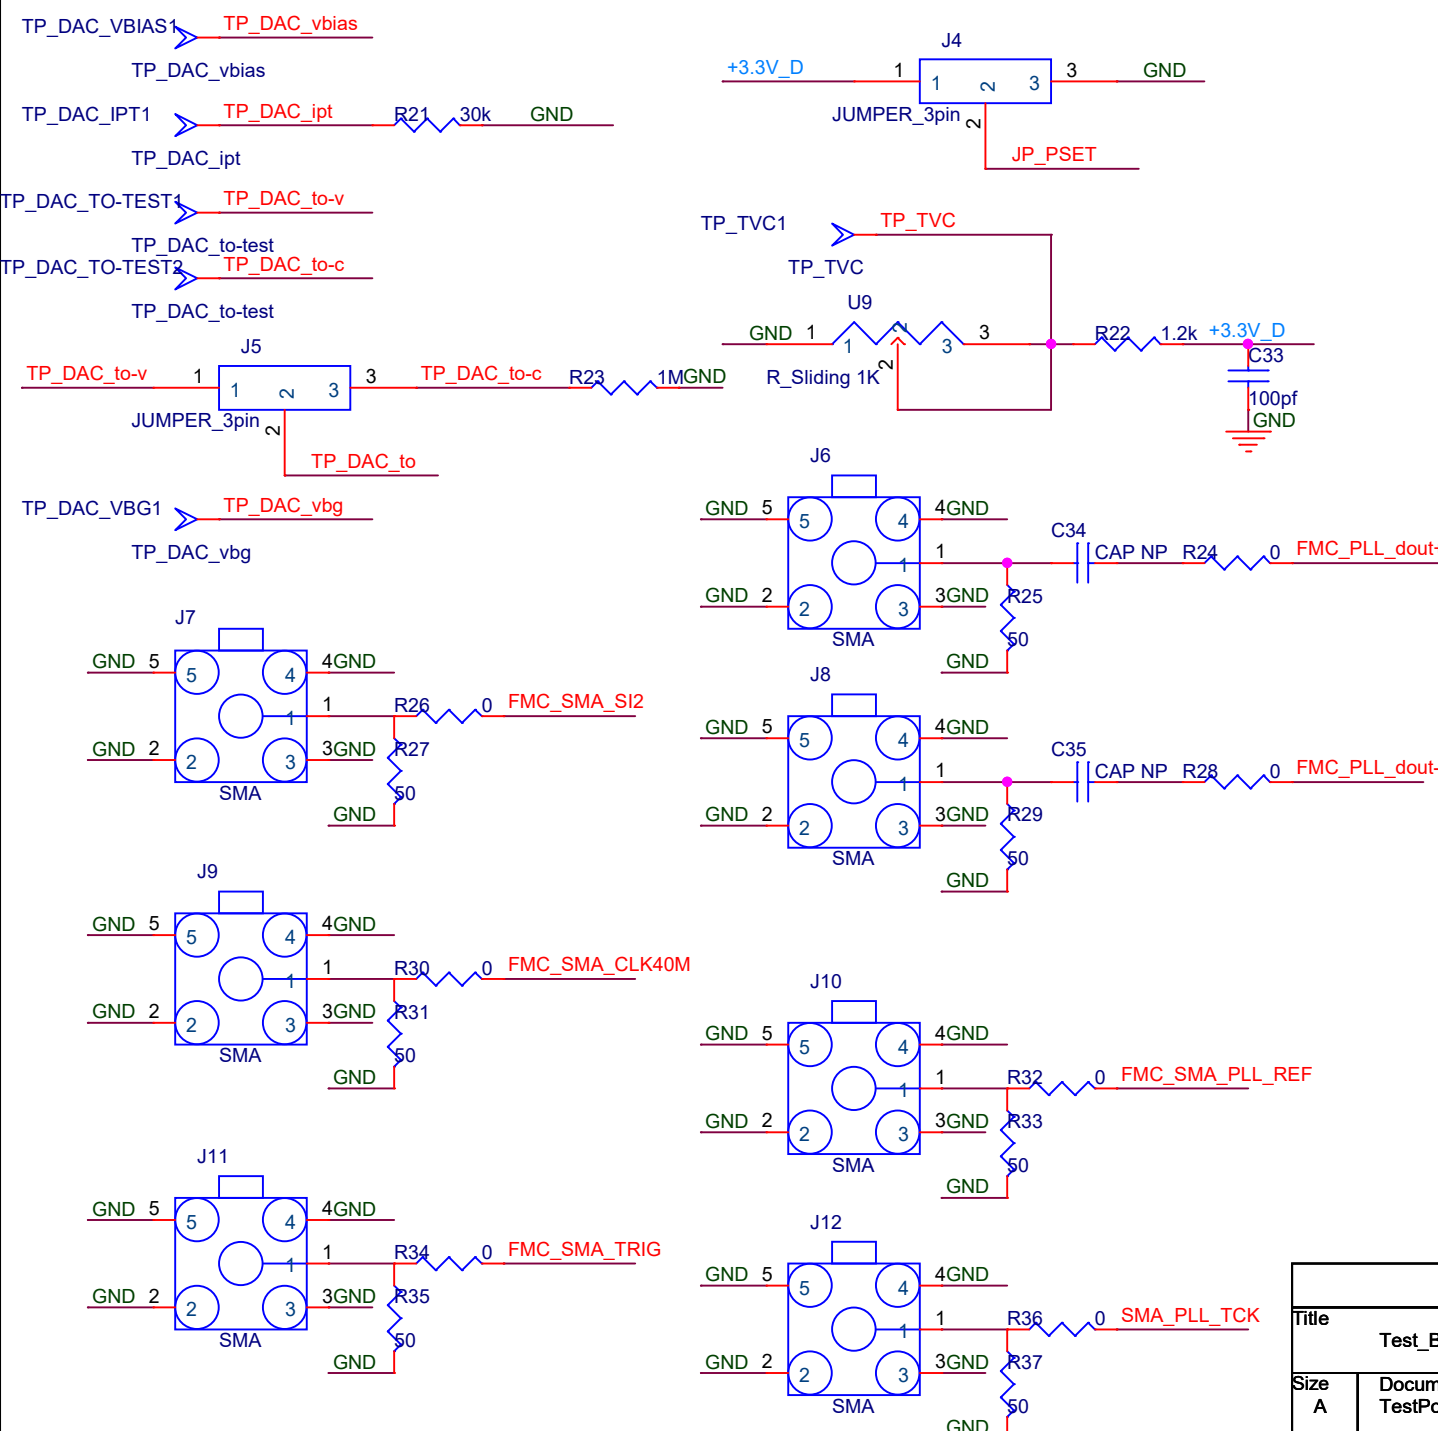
TP_DAC_VBIAS1 TP_DAC_vbias
TP_DAC_vbias

TP_DAC_IPT1 TP_DAC_ipt R21 30k GND
TP_DAC_ipt

TP_DAC_TO-TEST1 TP_DAC_to-v
TP_DAC_to-test

TP_DAC_TO-TEST2 TP_DAC_to-c
TP_DAC_to-test

J5
TP_DAC_to-v 1 1 2 3 3 TP_DAC_to-c R23 1MGND
JUMPER_3pin 2
TP_DAC_to

TP_DAC_VBG1 TP_DAC_vbg
TP_DAC_vbg

J4
+3.3V_D 1 1 2 3 3 GND
JUMPER_3pin 2
JP_PSET

TP_TVC1 TP_TVC
TP_TVC

U9
GND 1 1 2 3 3 R22 1.2k +3.3V_D
R_Sliding 1K 2
C33
100pf
GND

J6
GND 5 5 4 4GND
1 1 C34 CAP NP R24 0 FMC_PLL_dout-
GND 2 2 3 3GND R25
SMA 50
GND

J7
GND 5 5 4 4GND
1 1 R26 0 FMC_SMA_SI2
GND 2 2 3 3GND R27
SMA 50
GND

J8
GND 5 5 4 4GND
1 1 C35 CAP NP R28 0 FMC_PLL_dout-
GND 2 2 3 3GND R29
SMA 50
GND

J9
GND 5 5 4 4GND
1 1 R30 0 FMC_SMA_CLK40M
GND 2 2 3 3GND R31
SMA 50
GND

J10
GND 5 5 4 4GND
1 1 R32 0 FMC_SMA_PLL_REF
GND 2 2 3 3GND R33
SMA 50
GND

J11
GND 5 5 4 4GND
1 1 R34 0 FMC_SMA_TRIG
GND 2 2 3 3GND R35
SMA 50
GND

J12
GND 5 5 4 4GND
1 1 R36 0 SMA_PLL_TCK
GND 2 2 3 3GND R37
SMA 50
GND

Title
Test_B
Size
A
Docum
TestPo